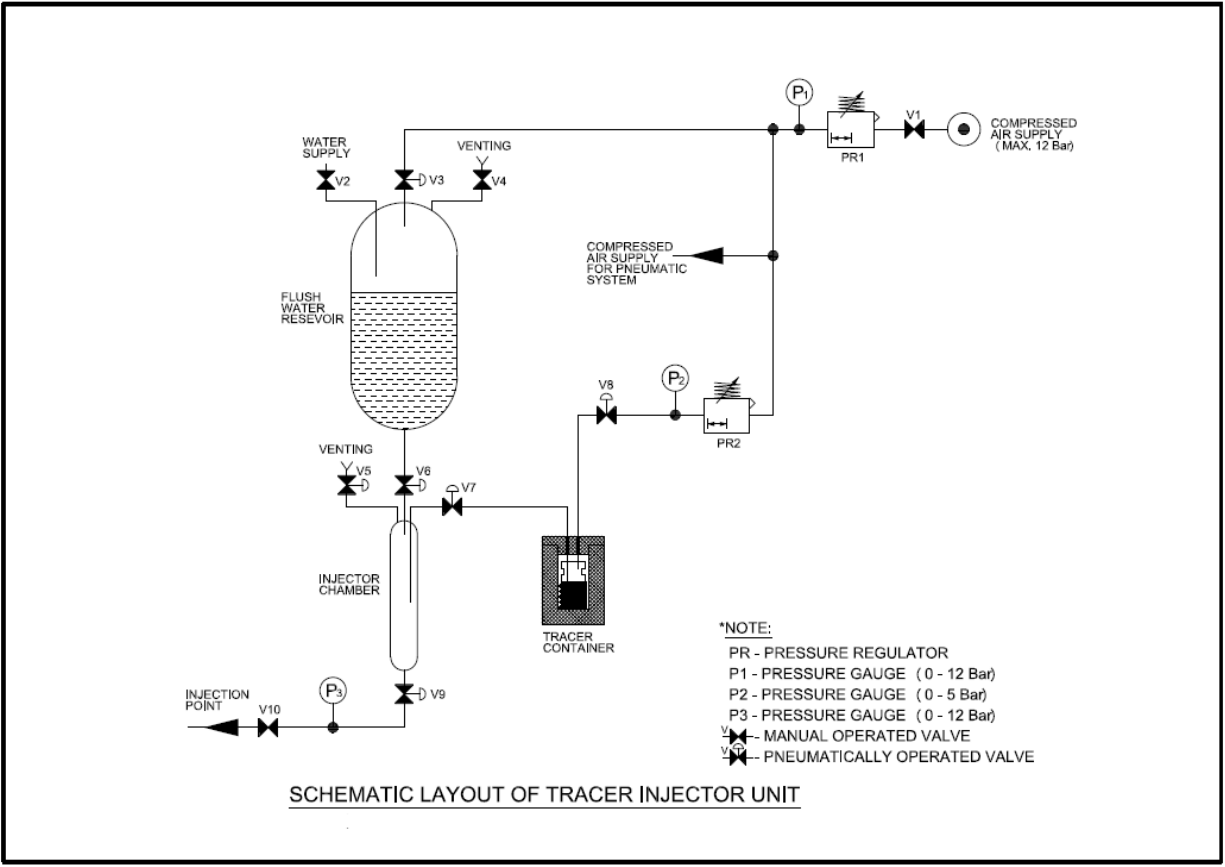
$P_1$

V1

COMPRESSED AIR SUPPLY (MAX. 12 Bar)

PR1

WATER SUPPLY

V2

V3

VENTING

V4

COMPRESSED AIR SUPPLY FOR PNEUMATIC SYSTEM

FLUSH WATER RESEVOIR

V8

$P_2$

PR2

VENTING

V5

V6

V7

INJECTOR CHAMBER

TRACER CONTAINER

*NOTE:

PR - PRESSURE REGULATOR

P1 - PRESSURE GAUGE (0 - 12 Bar)

P2 - PRESSURE GAUGE (0 - 5 Bar)

P3 - PRESSURE GAUGE (0 - 12 Bar)

V - MANUAL OPERATED VALVE

V - PNEUMATICALLY OPERATED VALVE

INJECTION POINT

V10

$P_3$

V9

SCHEMATIC LAYOUT OF TRACER INJECTOR UNIT